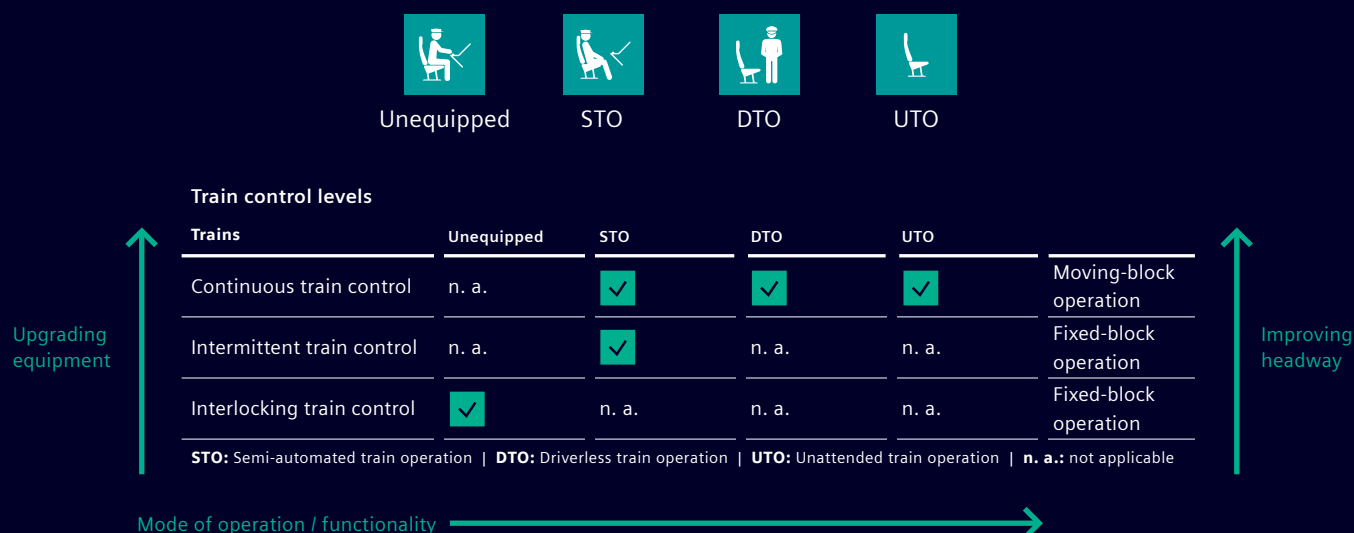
Unequipped STO DTO UTO

Train control levels

Upgrading equipment

| Trains | Unequipped | STO | DTO | UTO | |
|---|---|---|---|---|---|
| Continuous train control | n. a. | ✓ | ✓ | ✓ | Moving-block operation |
| Intermittent train control | n. a. | ✓ | n. a. | n. a. | Fixed-block operation |
| Interlocking train control | ✓ | n. a. | n. a. | n. a. | Fixed-block operation |

Improving headway

**STO:** Semi-automated train operation | **DTO:** Driverless train operation | **UTO:** Unattended train operation | **n. a.:** not applicable

Mode of operation / functionality